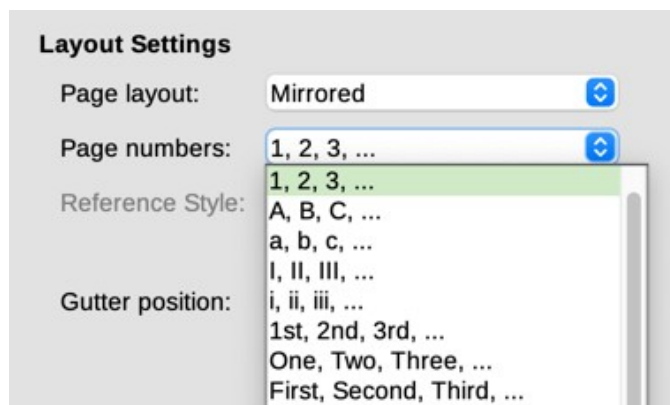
Layout Settings

Page layout: Mirrored

Page numbers: 1, 2, 3, ...

Reference Style:

Gutter position:

1, 2, 3, ...
A, B, C, ...
a, b, c, ...
I, II, III, ...
i, ii, iii, ...
1st, 2nd, 3rd, ...
One, Two, Three, ...
First, Second, Third, ...